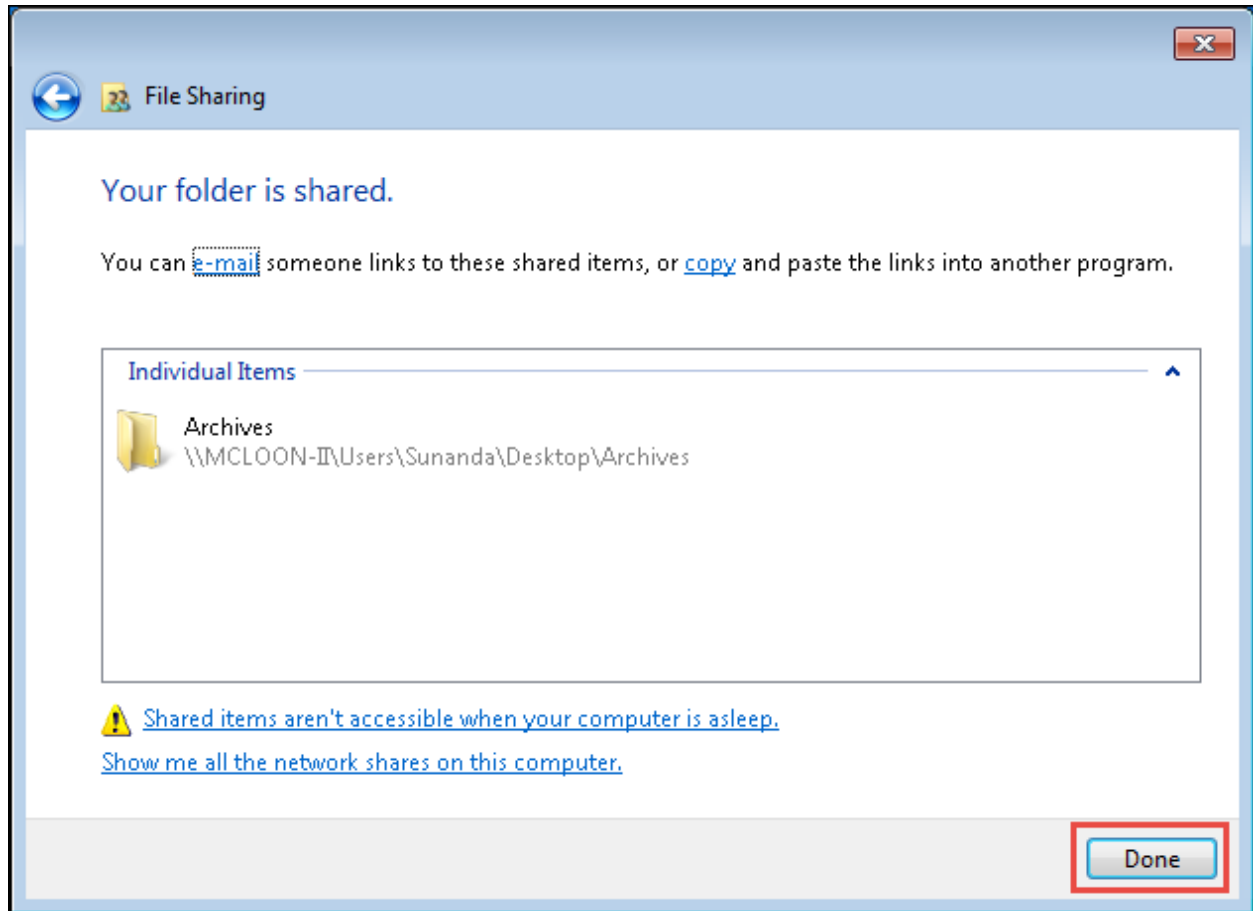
File Sharing

Your folder is shared.

You can e-mail someone links to these shared items, or copy and paste the links into another program.

Individual Items

Archives
\\MCLOON-II\Users\Sunanda\Desktop\Archives

Shared items aren't accessible when your computer is asleep.

Show me all the network shares on this computer.

Done